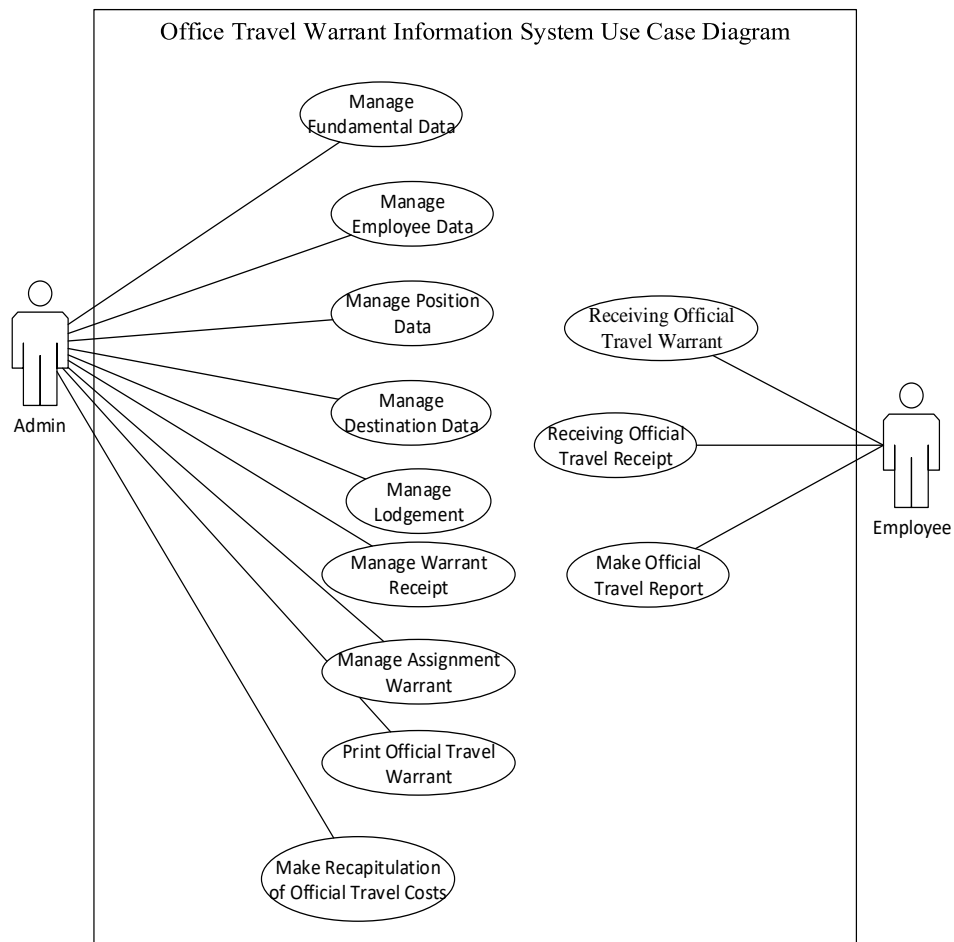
Office Travel Warrant Information System Use Case Diagram

Manage Fundamental Data

Manage Employee Data

Manage Position Data

Manage Destination Data

Manage Lodgement

Manage Warrant Receipt

Manage Assignment Warrant

Print Official Travel Warrant

Make Recapitulation of Official Travel Costs

Admin

Receiving Official Travel Warrant

Receiving Official Travel Receipt

Make Official Travel Report

Employee